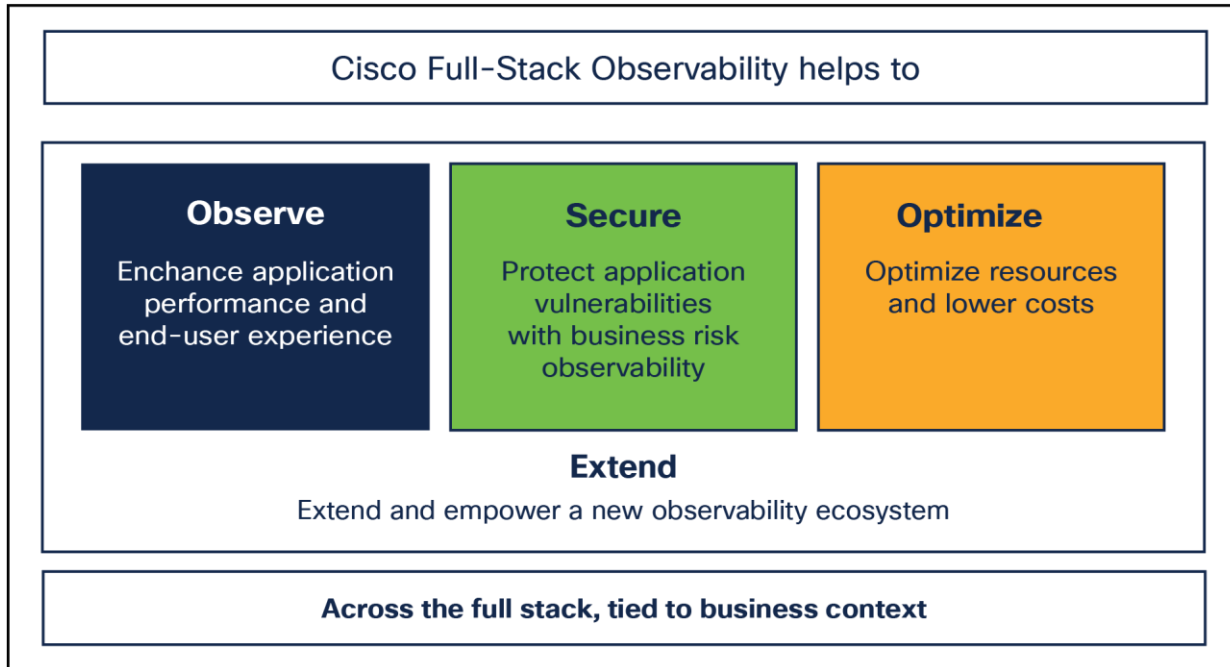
Cisco Full-Stack Observability helps to

Observe
Enchance application performance and end-user experience

Secure
Protect application vulnerabilities with business risk observability

Optimize
Optimize resources and lower costs

Extend
Extend and empower a new observability ecosystem

Across the full stack, tied to business context